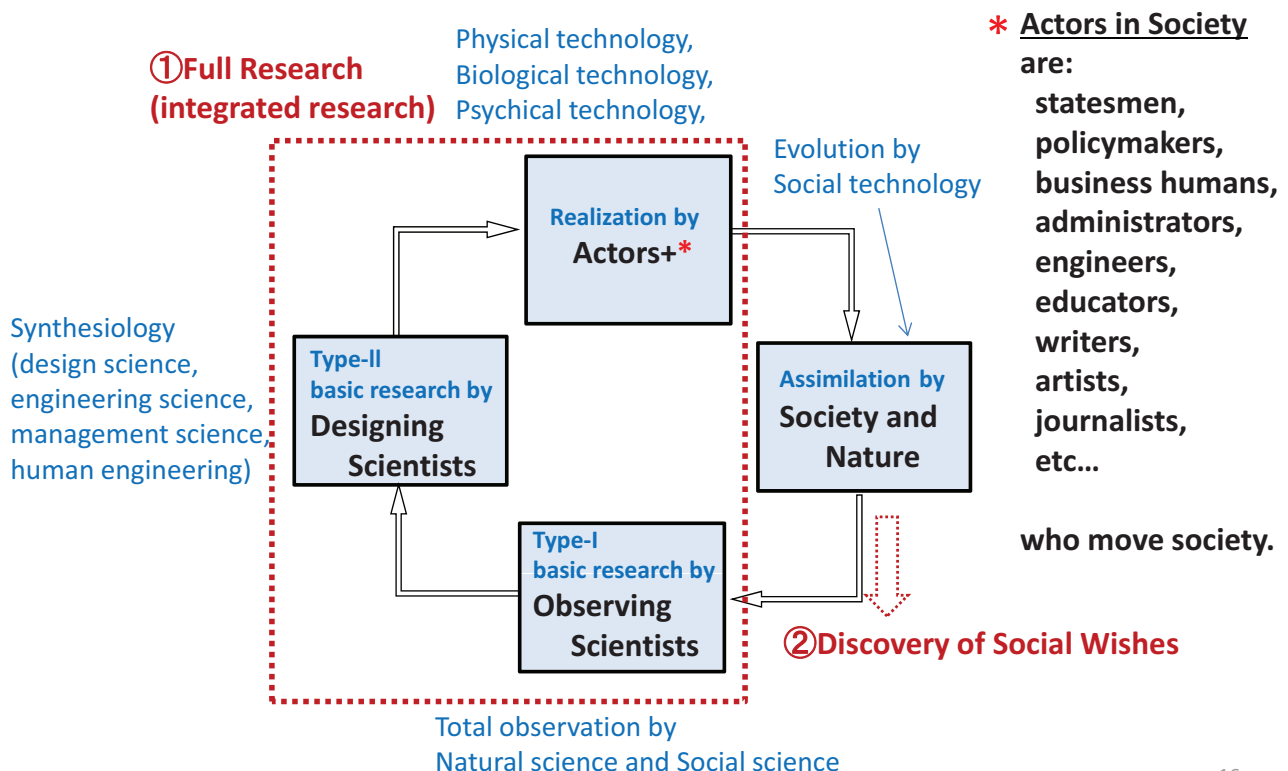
①Full Research (integrated research)

Physical technology,
Biological technology,
Psychical technology,

＊ Actors in Society are:
statesmen,
policymakers,
business humans,
administrators,
engineers,
educators,
writers,
artists,
journalists,
etc…

who move society.

Evolution by Social technology

Realization by Actors+＊

Synthesiology (design science, engineering science, management science, human engineering)

Type-II basic research by Designing Scientists

Assimilation by Society and Nature

Type-I basic research by Observing Scientists

②Discovery of Social Wishes

Total observation by Natural science and Social science

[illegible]